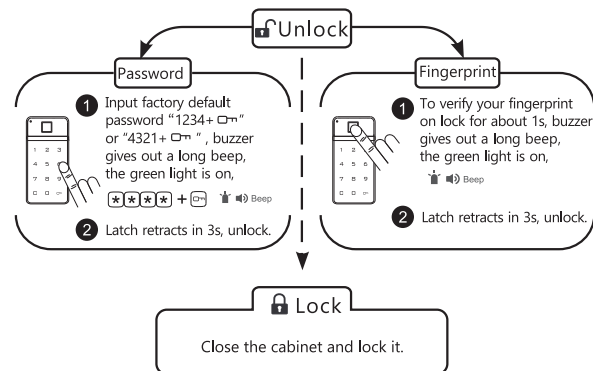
Unlock

Password

1 Input factory default password "1234+ ⊶" or "4321+ ⊶", buzzer gives out a long beep, the green light is on,

1 2 3
4 5 6
7 8 9
□ 0 ⊶

* * * * + ⊶ Beep

2 Latch retracts in 3s, unlock.

Fingerprint

1 To verify your fingerprint on lock for about 1s, buzzer gives out a long beep, the green light is on,

Beep

2 Latch retracts in 3s, unlock.

Lock

Close the cabinet and lock it.